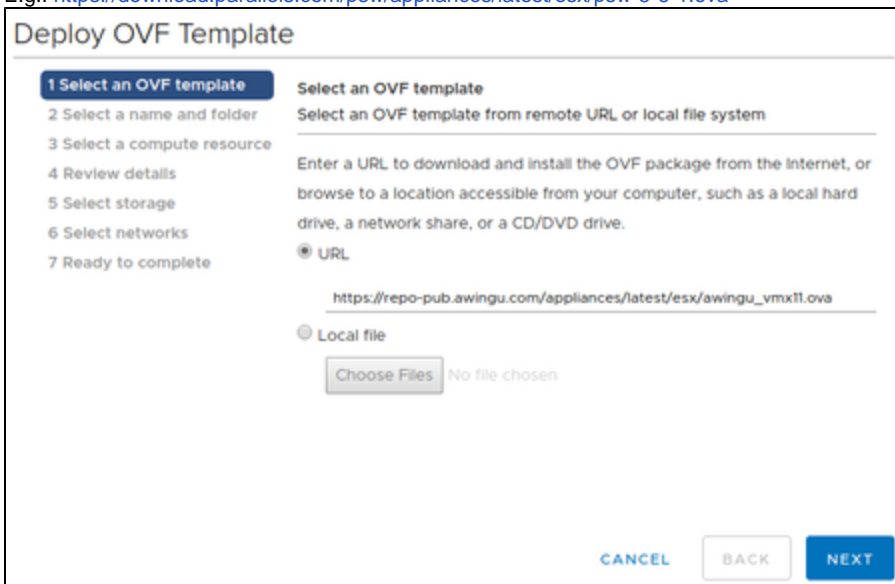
E.g.: https://download.parallels.com/pow/appliances/latest/esx/pow-8-0-1.ova

Deploy OVF Template

1 Select an OVF template
2 Select a name and folder
3 Select a compute resource
4 Review details
5 Select storage
6 Select networks
7 Ready to complete

Select an OVF template
Select an OVF template from remote URL or local file system

Enter a URL to download and install the OVF package from the Internet, or browse to a location accessible from your computer, such as a local hard drive, a network share, or a CD/DVD drive.

URL

https://repo-pub.awingu.com/appliances/latest/esx/awingu_vmx11.ova

Local file

Choose Files No file chosen

CANCEL BACK NEXT